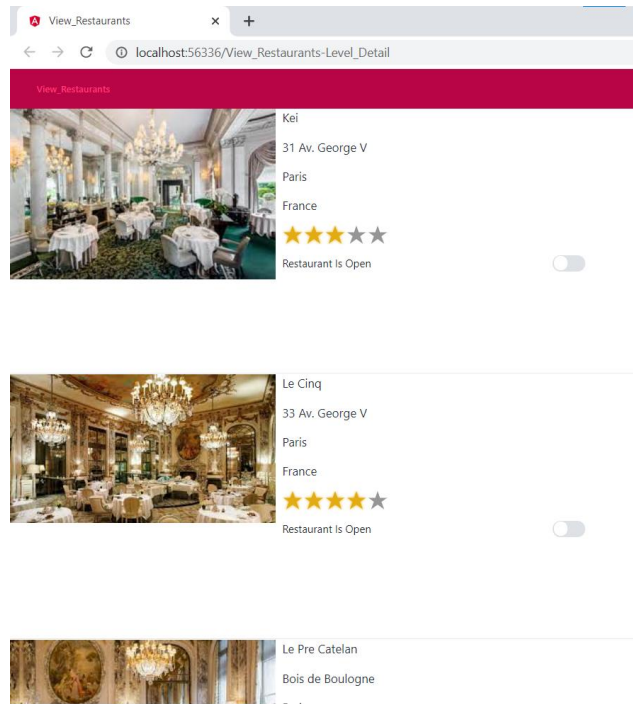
View_Restaurants ×
+
localhost:56336/View_Restaurants-Level_Detail

View_Restaurants

Kei
31 Av. George V
Paris
France
Restaurant Is Open

Le Cinq
33 Av. George V
Paris
France
Restaurant Is Open

Le Pre Catelan
Bois de Boulogne
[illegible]